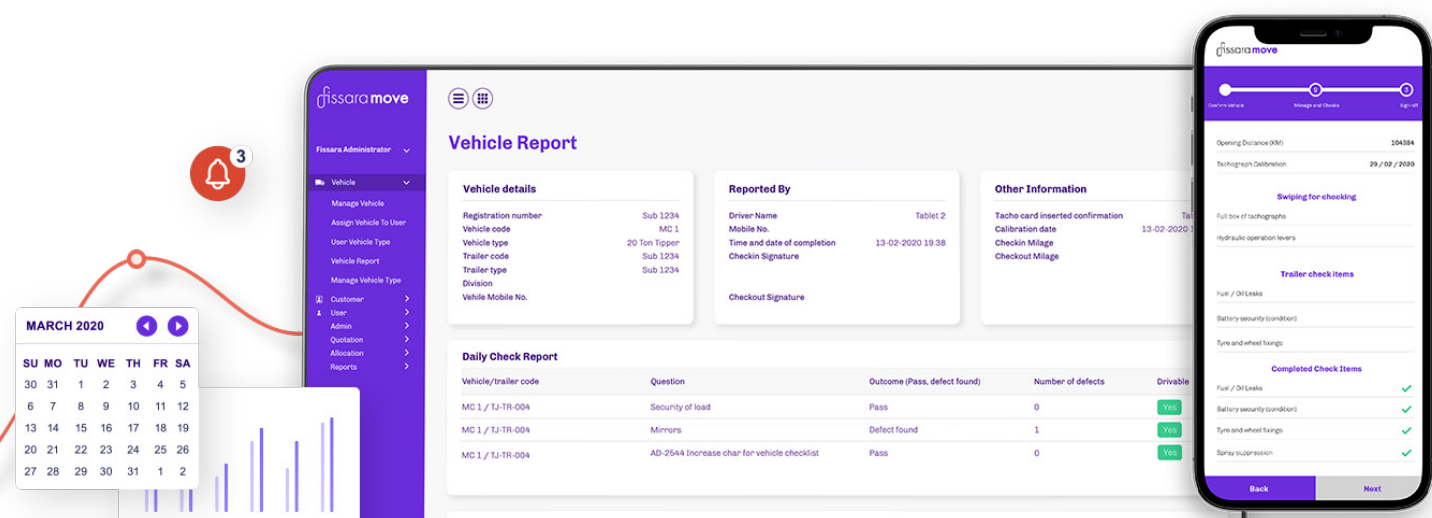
3

MARCH 2020

| SU | MO | TU | WE | TH | FR | SA |
|---|---|---|---|---|---|---|
| 30 | 31 | 1 | 2 | 3 | 4 | 5 |
| 6 | 7 | 8 | 9 | 10 | 11 | 12 |
| 13 | 14 | 15 | 16 | 17 | 18 | 19 |
| 20 | 21 | 22 | 23 | 24 | 25 | 26 |
| 27 | 28 | 29 | 30 | 31 | 1 | 2 |

fissara move

Fissara Administrator

Vehicle
Manage Vehicle
Assign Vehicle To User
User Vehicle Type
Vehicle Report
Manage Vehicle Type
Customer
User
Admin
Quotation
Allocation
Reports

Vehicle Report

Vehicle details
Registration number Sub 1234
Vehicle code MC 1
Vehicle type 20 Ton Tipper
Trailer code Sub 1234
Trailer type Sub 1234
Division
Vehile Mobile No.

Reported By
Driver Name Tablet 2
Mobile No.
Time and date of completion 13-02-2020 19:38
Checkin Signature
Checkout Signature

Other Information
Tacho card inserted confirmation Tab
Calibration date 13-02-2020 1
Checkin Milage
Checkout Milage

Daily Check Report

| Vehicle/trailer code | Question | Outcome (Pass, defect found) | Number of defects | Drivable |
|---|---|---|---|---|
| MC 1 / TJ-TR-004 | Security of load | Pass | 0 | Yes |
| MC 1 / TJ-TR-004 | Mirrors | Defect found | 1 | Yes |
| MC 1 / TJ-TR-004 | AD-2544 Increase char for vehicle checklist | Pass | 0 | Yes |

fissara move

Confirm Vehicle
Mileage and Checks
Sign off

Opening Distance (KM) 104384
Tachograph Calibration 29 / 02 / 2020

Swiping for checking
Full box of tachographs
Hydraulic operation levers

Trailer check items
Fuel / Oil Leaks
Battery security (condition)
Tyre and wheel fixings

Completed Check Items
Fuel / Oil Leaks
Battery security (condition)
Tyre and wheel fixings
Spray suppression

Back
Next